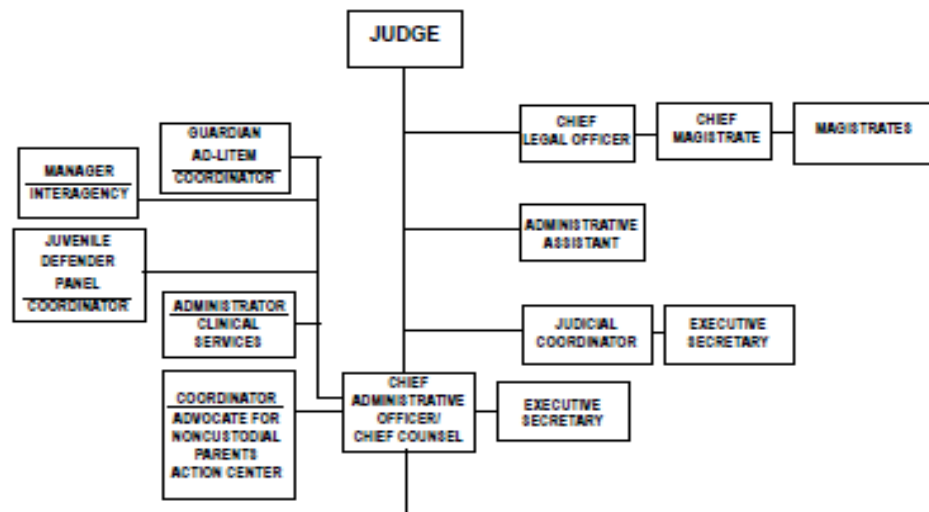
JUDGE

CHIEF LEGAL OFFICER

CHIEF MAGISTRATE

MAGISTRATES

GUARDIAN AD-LITEM COORDINATOR

MANAGER INTERAGENCY

ADMINISTRATIVE ASSISTANT

JUVENILE DEFENDER PANEL COORDINATOR

ADMINISTRATOR CLINICAL SERVICES

JUDICIAL COORDINATOR

EXECUTIVE SECRETARY

COORDINATOR ADVOCATE FOR NONCUSTODIAL PARENTS ACTION CENTER

CHIEF ADMINISTRATIVE OFFICER/ CHIEF COUNSEL

EXECUTIVE SECRETARY